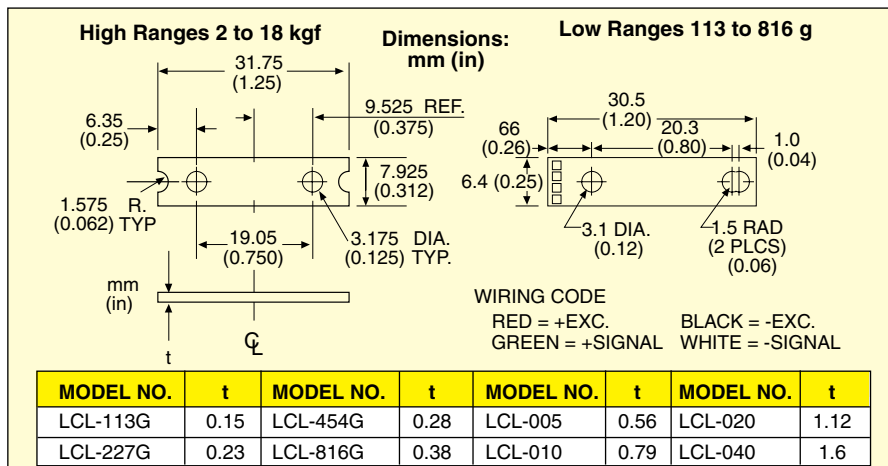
High Ranges 2 to 18 kgf

Dimensions: mm (in)

Low Ranges 113 to 816 g

31.75 (1.25)

6.35 (0.25)

9.525 REF. (0.375)

7.925 (0.312)

1.575 (0.062) TYP

R.

19.05 (0.750)

3.175 DIA. (0.125) TYP.

mm (in)

t

℄

30.5 (1.20)

66 (0.26)

20.3 (0.80)

1.0 (0.04)

6.4 (0.25)

3.1 DIA. (0.12)

1.5 RAD (2 PLCS) (0.06)

WIRING CODE
RED = +EXC. BLACK = -EXC.
GREEN = +SIGNAL WHITE = -SIGNAL

| MODEL NO. | t | MODEL NO. | t | MODEL NO. | t | MODEL NO. | t |
|---|---|---|---|---|---|---|---|
| LCL-113G | 0.15 | LCL-454G | 0.28 | LCL-005 | 0.56 | LCL-020 | 1.12 |
| LCL-227G | 0.23 | LCL-816G | 0.38 | LCL-010 | 0.79 | LCL-040 | 1.6 |